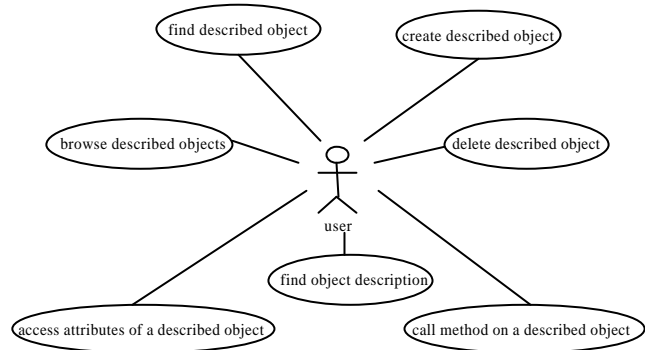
find described object

create described object

browse described objects

delete described object

user

find object description

access attributes of a described object

call method on a described object